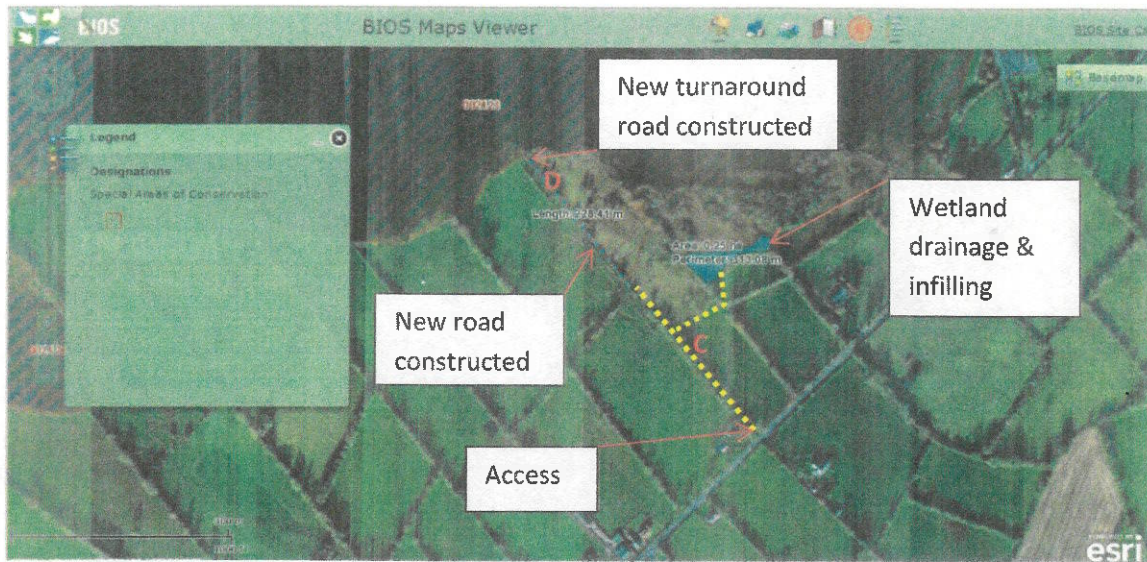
BIOS

BIOS Maps Viewer

BIOS Site C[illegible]

Basemap

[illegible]

Legend

Designations

Special Areas of Conservation

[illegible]

New turnaround road constructed

D

Length: 228.41 m

Area: 0.25 ha
Perimeter: 333.08 m

Wetland drainage & infilling

New road constructed

C

Access

esri